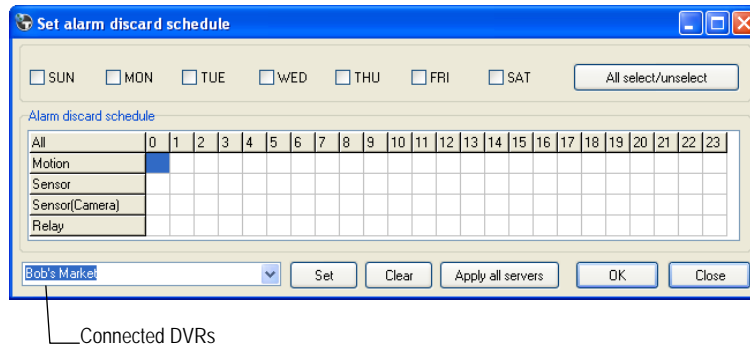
Set alarm discard schedule

SUN MON TUE WED THU FRI SAT All select/unselect

Alarm discard schedule

| All | 0 | 1 | 2 | 3 | 4 | 5 | 6 | 7 | 8 | 9 | 10 | 11 | 12 | 13 | 14 | 15 | 16 | 17 | 18 | 19 | 20 | 21 | 22 | 23 |
|---|---|---|---|---|---|---|---|---|---|---|---|---|---|---|---|---|---|---|---|---|---|---|---|---|
| Motion | | | | | | | | | | | | | | | | | | | | | | | | |
| Sensor | | | | | | | | | | | | | | | | | | | | | | | | |
| Sensor(Camera) | | | | | | | | | | | | | | | | | | | | | | | | |
| Relay | | | | | | | | | | | | | | | | | | | | | | | | |

Bob's Market Set Clear Apply all servers OK Close

Connected DVRs